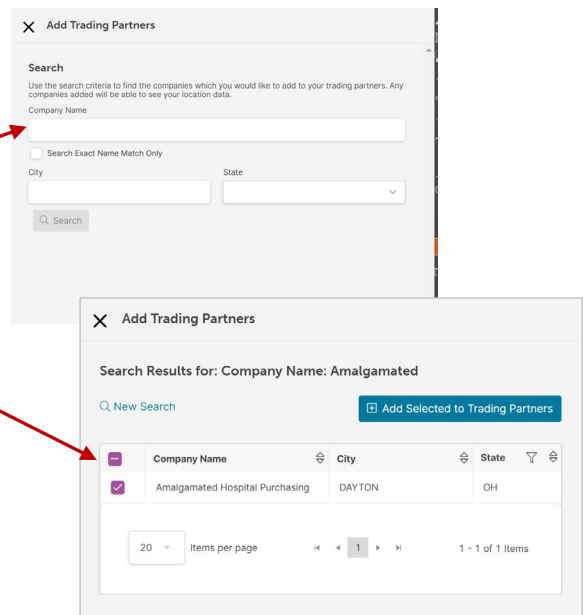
Add Trading Partners

Search

Use the search criteria to find the companies which you would like to add to your trading partners. Any companies added will be able to see your location data.

Company Name

Search Exact Name Match Only

City

State

Search

Add Trading Partners

Search Results for: Company Name: Amalgamated

New Search

Add Selected to Trading Partners

| | Company Name | City | State |
|---|---|---|---|
| | Amalgamated Hospital Purchasing | DAYTON | OH |

20 Items per page 1 1 - 1 of 1 Items